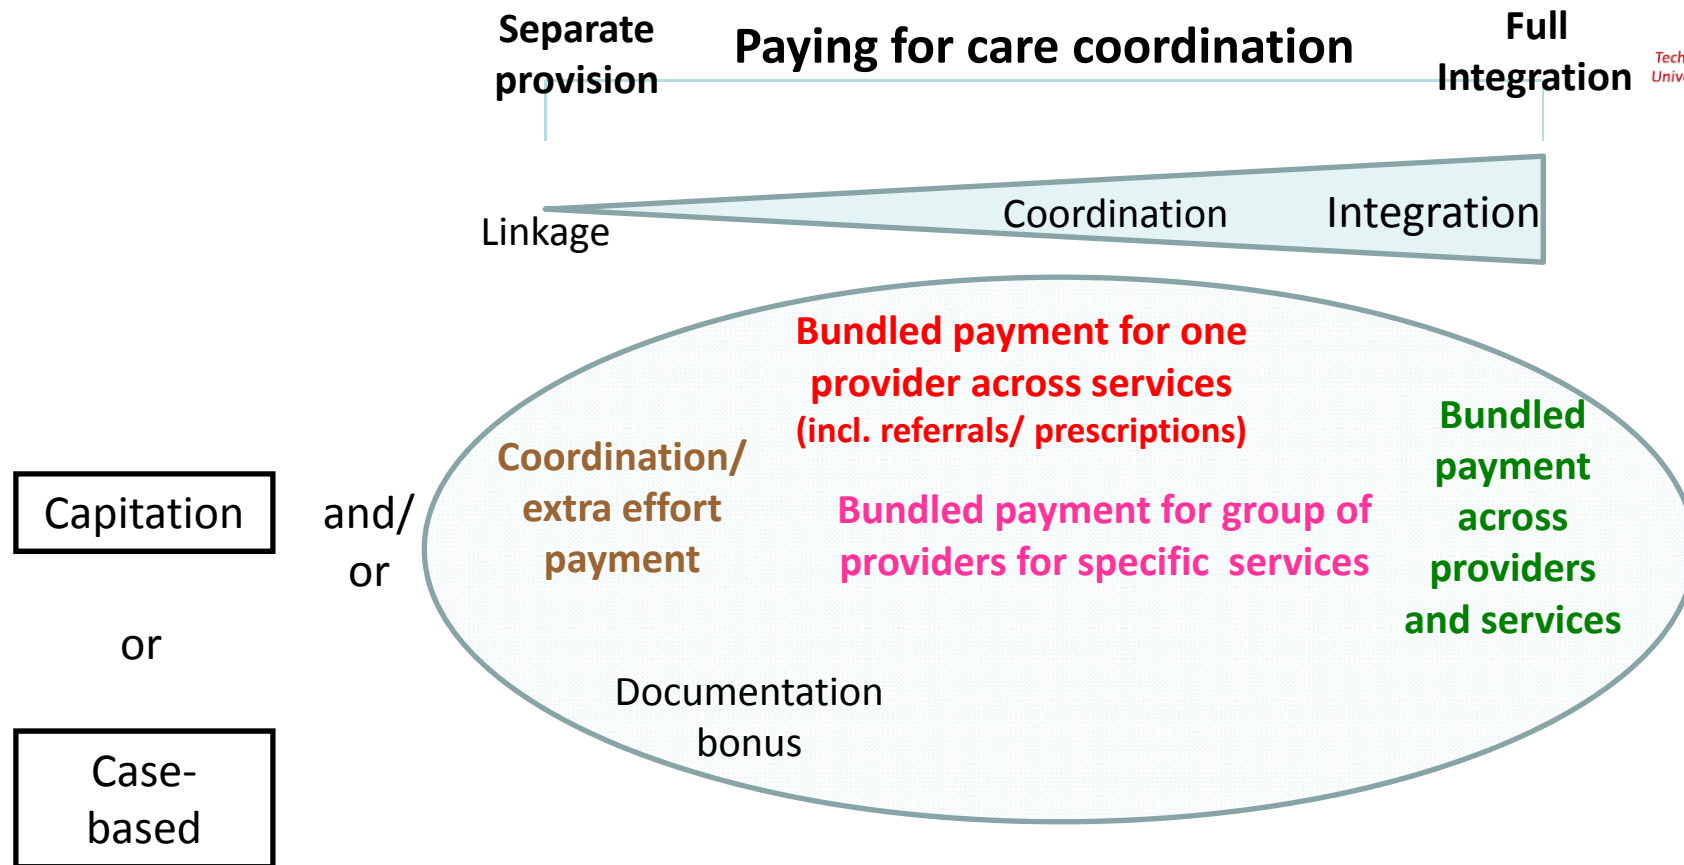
Separate provision

Paying for care coordination

Full Integration

Tech
Univ

Linkage

Coordination

Integration

Bundled payment for one provider across services (incl. referrals/ prescriptions)

Capitation

and/ or

Coordination/ extra effort payment

Bundled payment for group of providers for specific services

Bundled payment across providers and services

or

Documentation bonus

Case-based